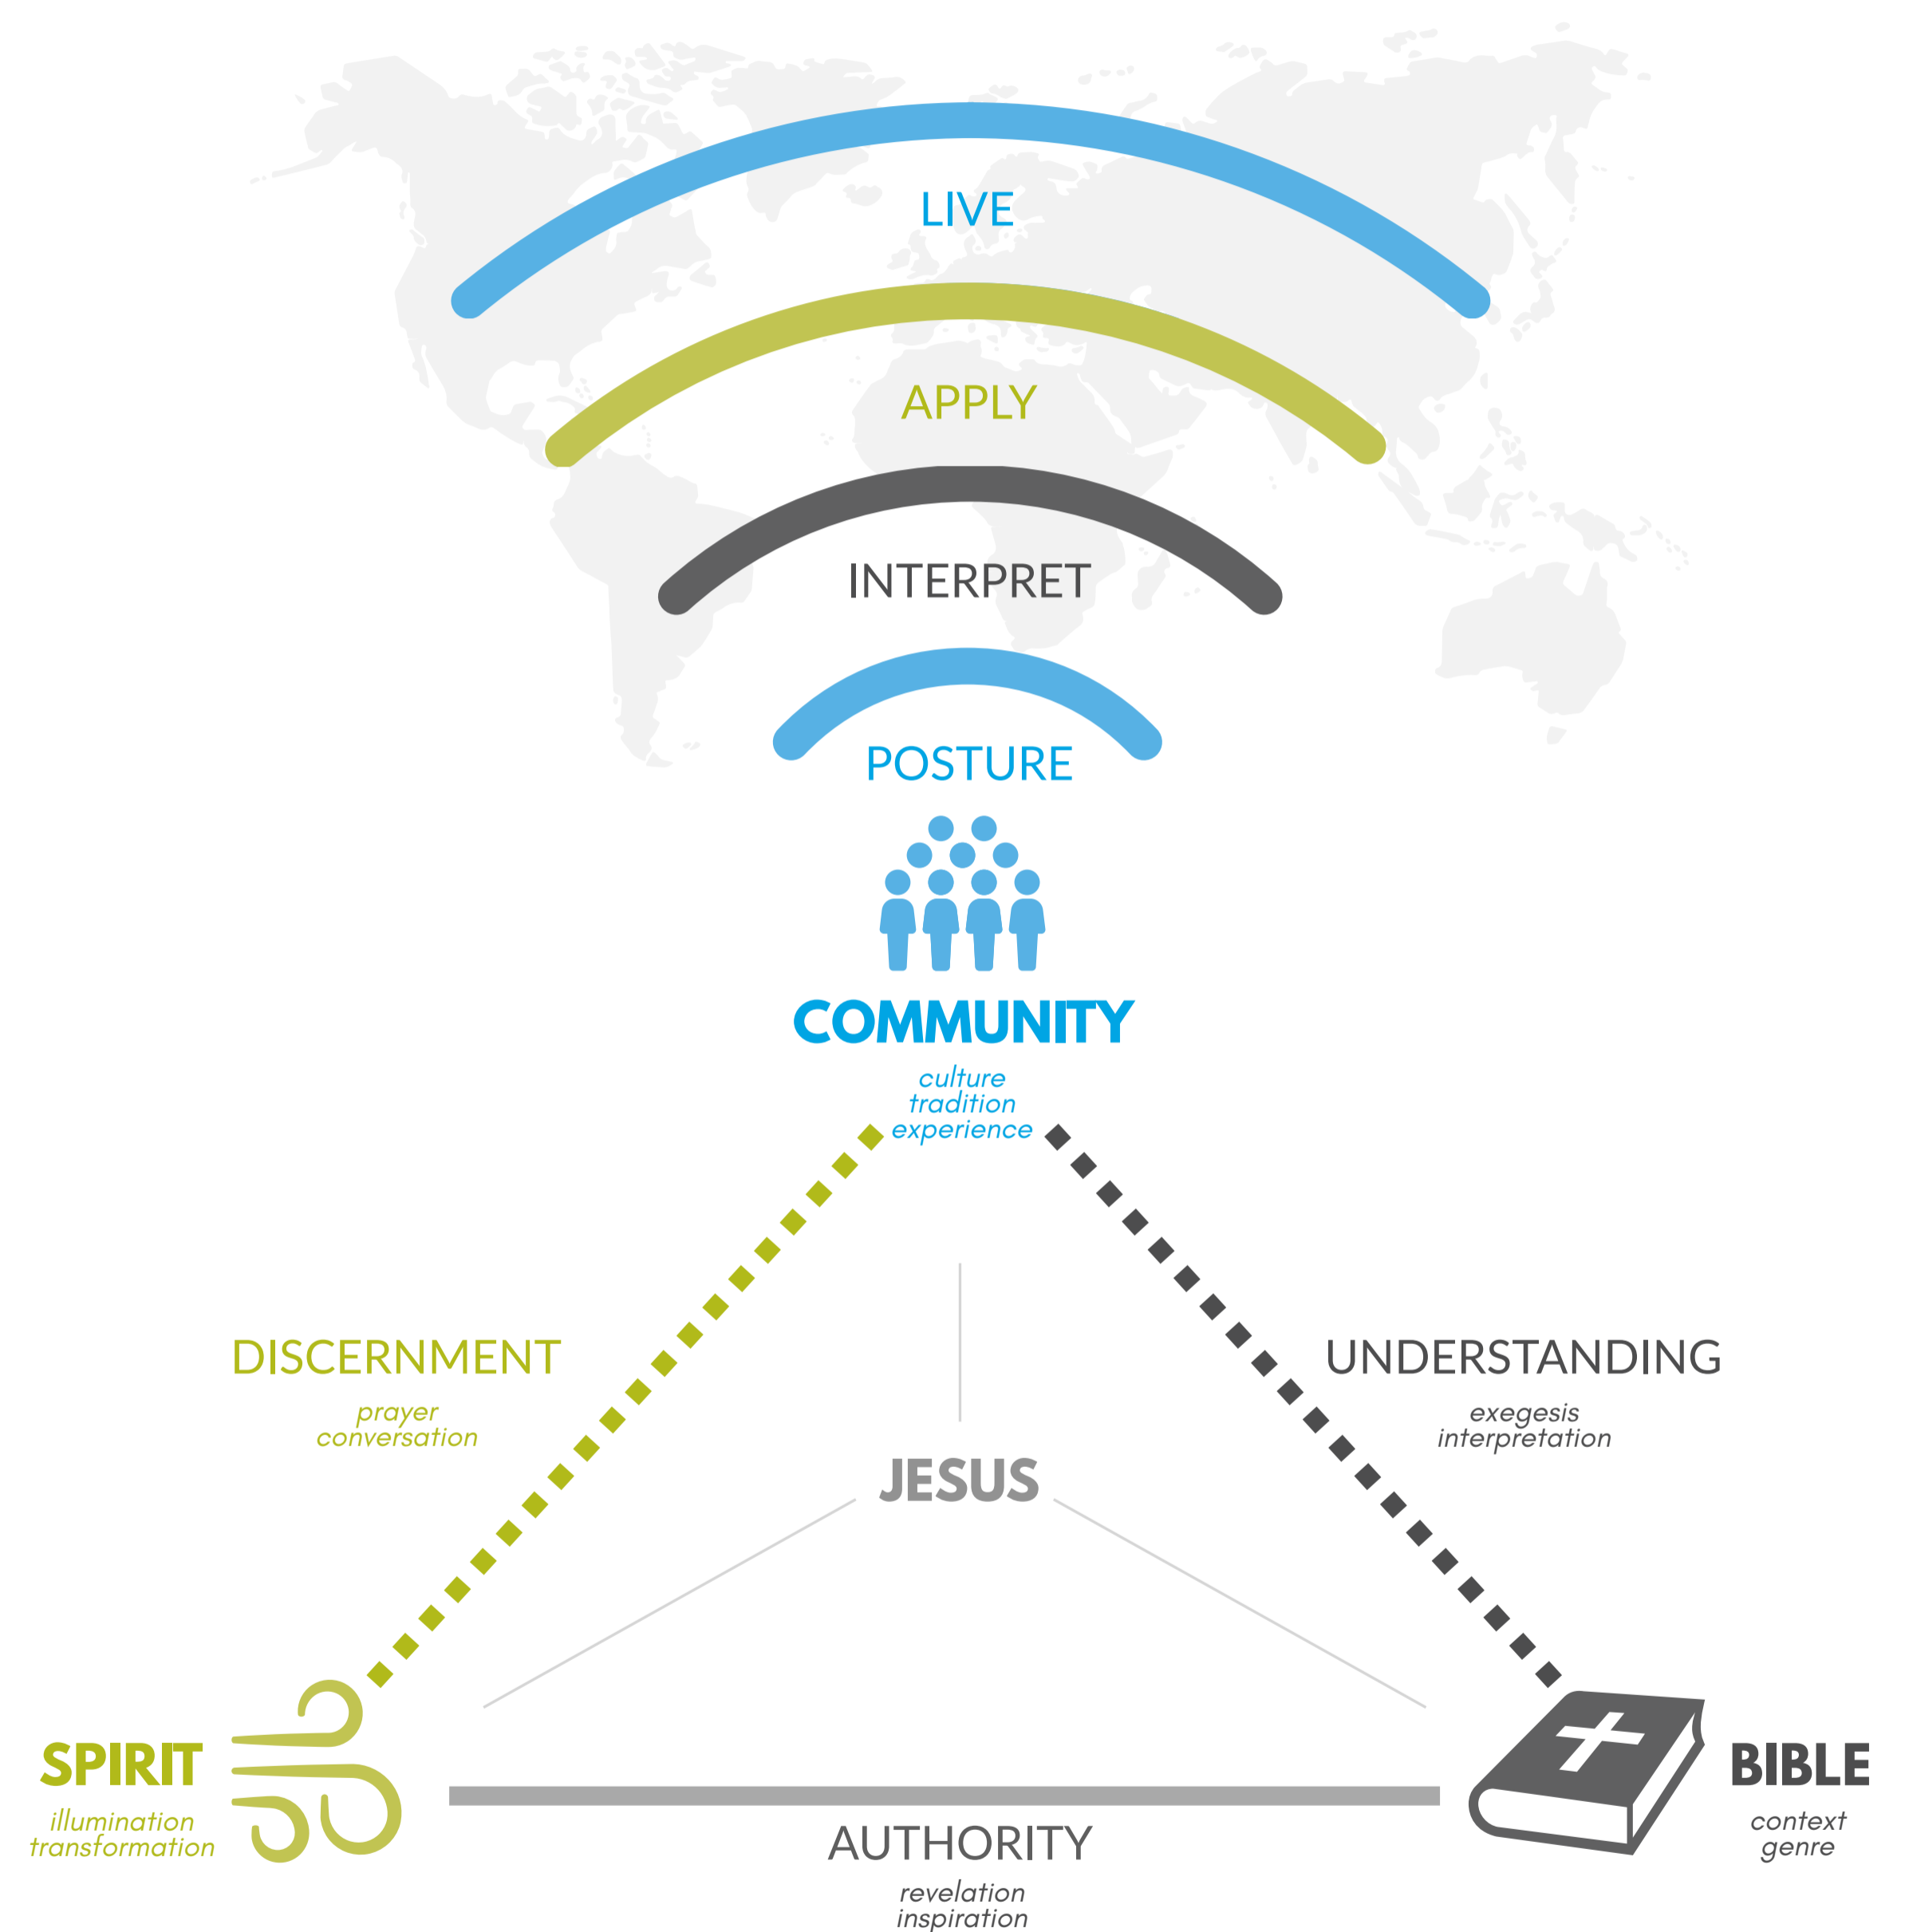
LIVE

APPLY

INTERPRET

POSTURE

COMMUNITY

culture
tradition
experience

DISCERNMENT

prayer
conversation

UNDERSTANDING

exegesis
interpretation

JESUS

SPIRIT

illumination
transformation

BIBLE

context
genre

AUTHORITY

revelation
inspiration